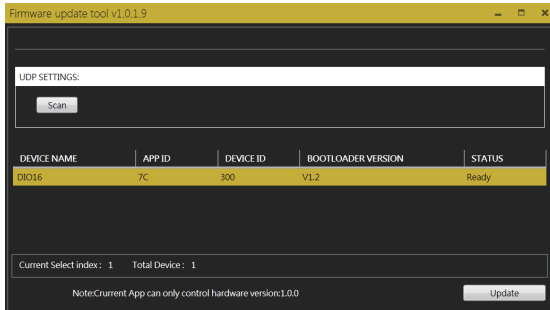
Firmware update tool v1.0.1.9

UDP SETTINGS:

Scan

| DEVICE NAME | APP ID | DEVICE ID | BOOTLOADER VERSION | STATUS |
|---|---|---|---|---|
| DIO16 | 7C | 300 | V1.2 | Ready |

Current Select index : 1 Total Device : 1

Note:Crurrent App can only control hardware version:1.0.0

Update